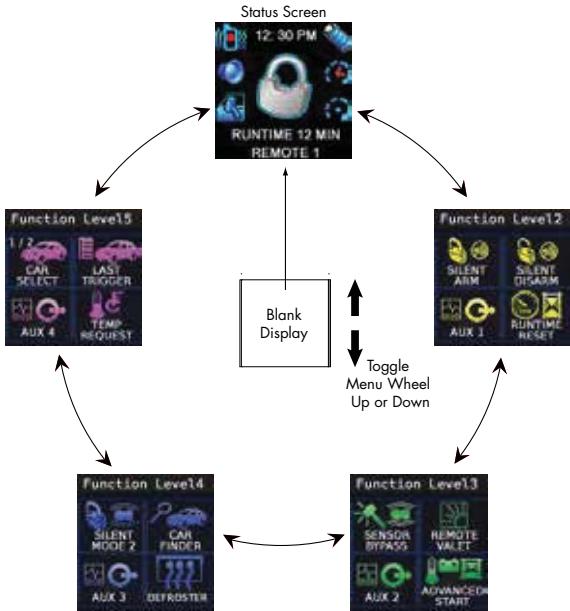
Status Screen

12: 30 PM

RUNTIME 12 MIN
REMOTE 1

Function Level5

1/2
CAR SELECT

LAST TRIGGER

AUX 4

TEMP REQUEST

Function Level2

SILENT ARM

SILENT DISARM

AUX 1

RUNTIME RESET

Blank Display

Toggle Menu Wheel Up or Down

Function Level4

SILENT MODE 2

CAR FINDER

AUX 3

DEFROSTER

Function Level3

SENSOR BYPASS

REMOTE VALET

AUX 2

ADVANCED START